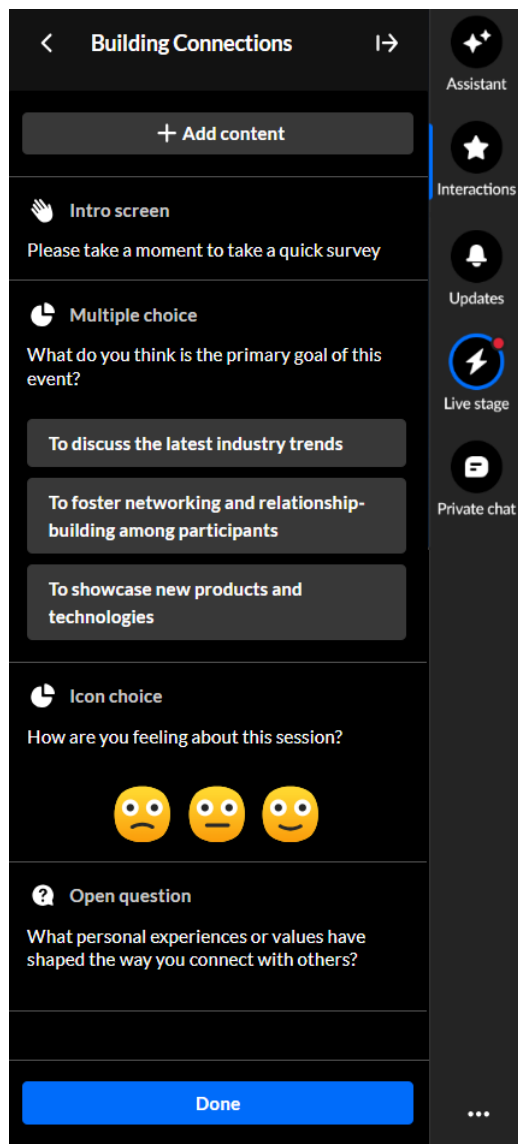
Building Connections

+ Add content

Intro screen

Please take a moment to take a quick survey

Multiple choice

What do you think is the primary goal of this event?

To discuss the latest industry trends

To foster networking and relationship-building among participants

To showcase new products and technologies

Icon choice

How are you feeling about this session?

Open question

What personal experiences or values have shaped the way you connect with others?

Done

Assistant

Interactions

Updates

Live stage

Private chat

...